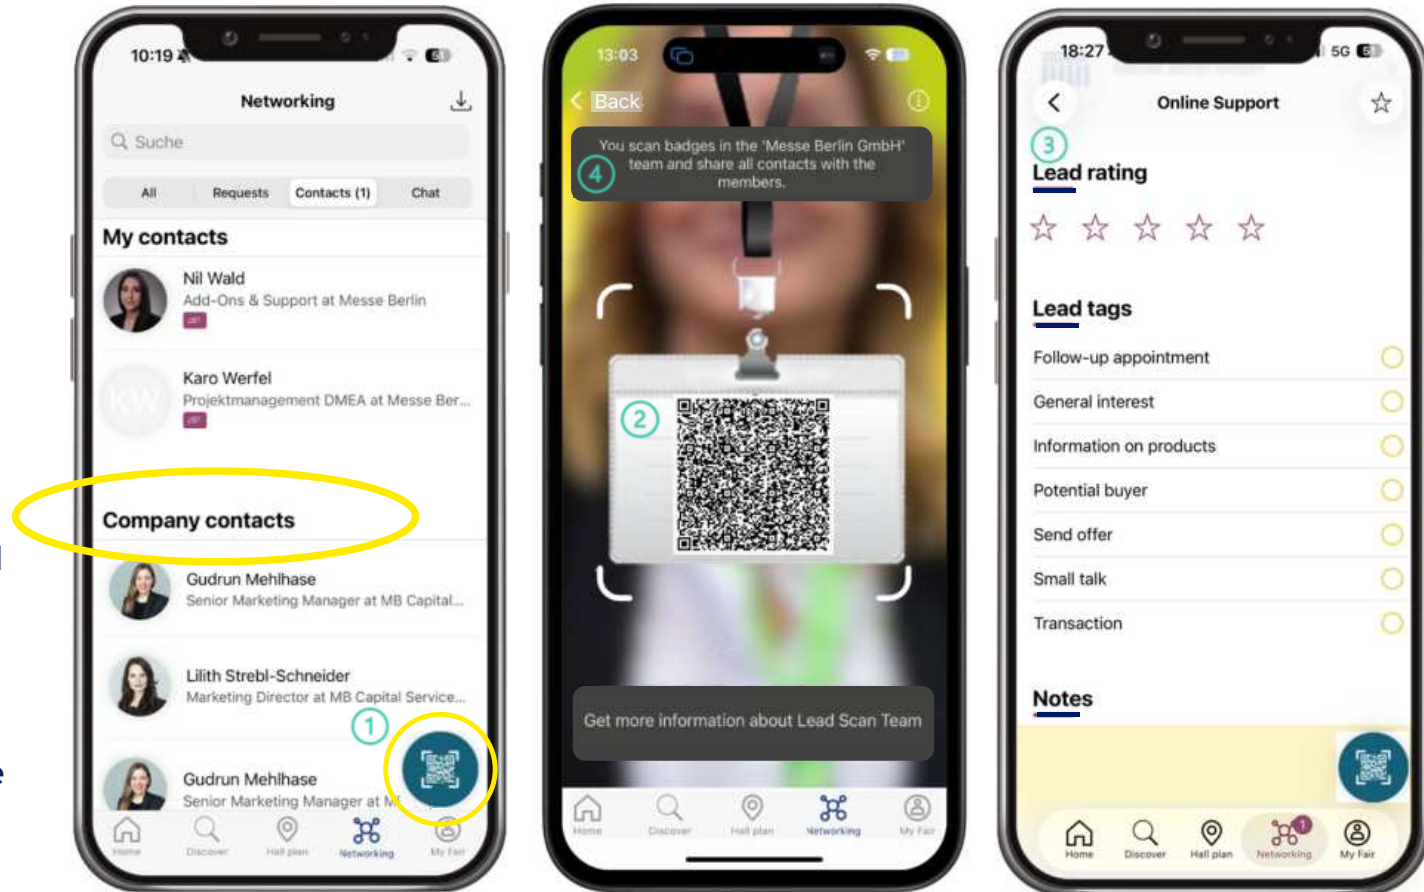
10:19

Networking

Suche

All Requests Contacts (1) Chat

My contacts

Nil Wald
Add-Ons & Support at Messe Berlin

Karo Werfel
Projektmanagement DMEA at Messe Ber...

Company contacts

Gudrun Mehlhase
Senior Marketing Manager at MB Capital...

Lilith Strebl-Schneider
Marketing Director at MB Capital Service...

1

Gudrun Mehlhase
Senior Marketing Manager at M

Home Discover Hall plan Networking My Fair

13:03

Back

4

You scan badges in the 'Messe Berlin GmbH' team and share all contacts with the members.

2

Get more information about Lead Scan Team

Home Discover Hall plan Networking My Fair

18:27 5G

Online Support

3

Lead rating

Lead tags

Follow-up appointment

General interest

Information on products

Potential buyer

Send offer

Small talk

Transaction

Notes

Home Discover Hall plan Networking My Fair